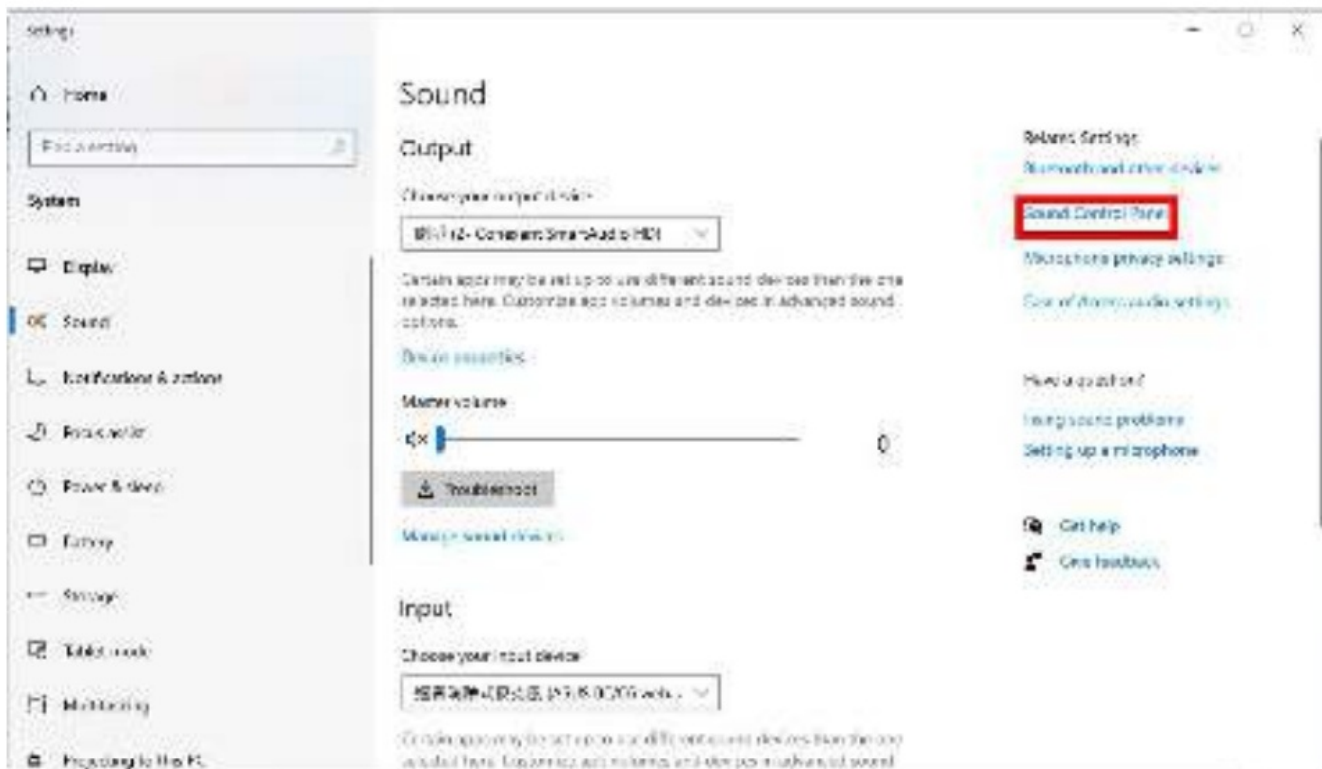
Settings

Home

Find a setting

System

Display

Sound

Notifications & actions

Focus assist

Power & sleep

Battery

Storage

Tablet mode

Multitasking

Projecting to this PC

Sound

Output

Choose your output device

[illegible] Compliant SmartAudio HD

Certain apps may be set up to use different sound devices than the one selected here. Customize app volumes and devices in advanced sound options.

Device properties

Master volume

0

Troubleshoot

Manage sound devices

Input

Choose your input device

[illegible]

Certain apps may be set up to use different sound devices than the one selected here. Customize app volumes and devices in advanced sound

Related Settings

Bluetooth and other devices

Sound Control Panel

Microphone privacy settings

Ease of Access audio settings

Have a question?

Fixing sound problems

Setting up a microphone

Get help

Give feedback